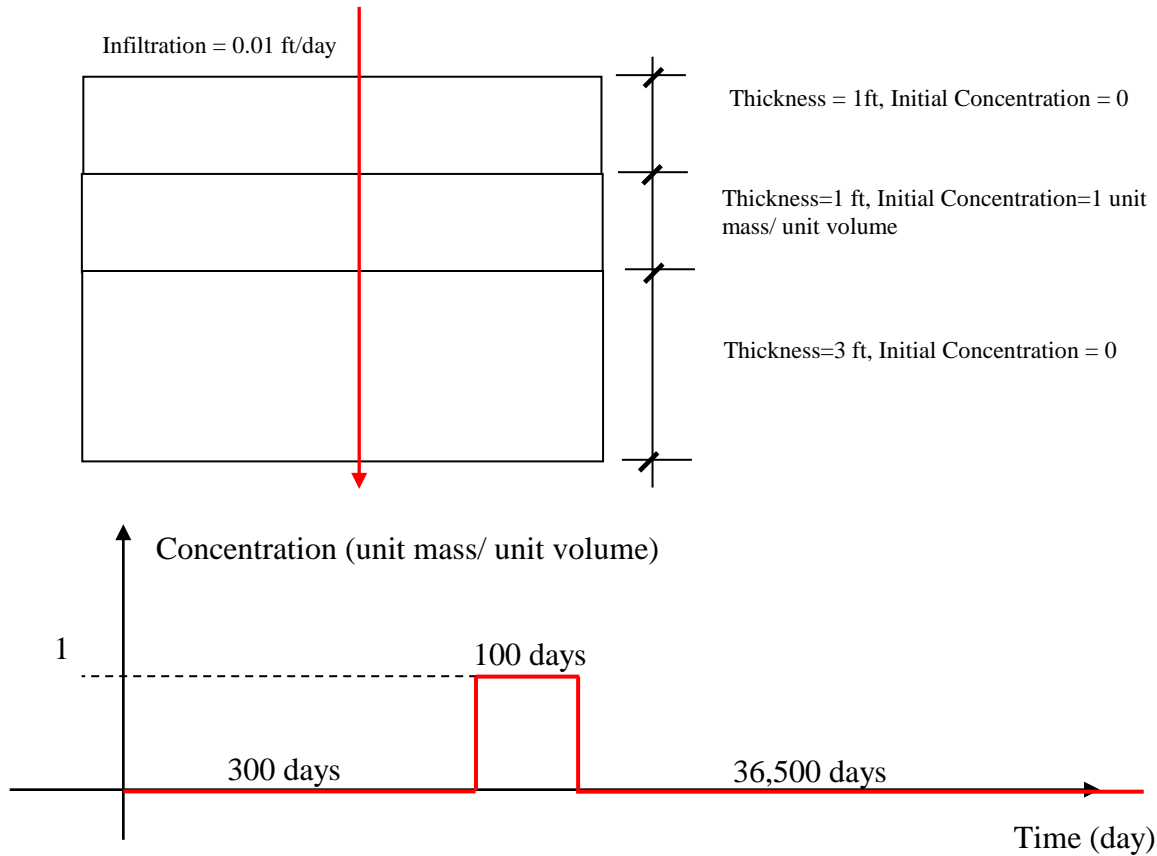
Infiltration = 0.01 ft/day

Thickness = 1ft, Initial Concentration = 0

Thickness=1 ft, Initial Concentration=1 unit mass/ unit volume

Thickness=3 ft, Initial Concentration = 0

Concentration (unit mass/ unit volume)

1

100 days

300 days

36,500 days

Time (day)